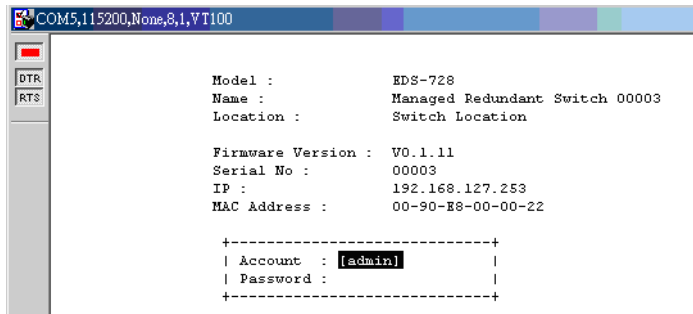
COM5,115200,None,8,1,VT100

DTR
RTS

Model : EDS-728
Name : Managed Redundant Switch 00003
Location : Switch Location

Firmware Version : V0.1.11
Serial No : 00003
IP : 192.168.127.253
MAC Address : 00-90-E8-00-00-22

+------------------------------+
| Account : [admin] |
| Password : |
+------------------------------+